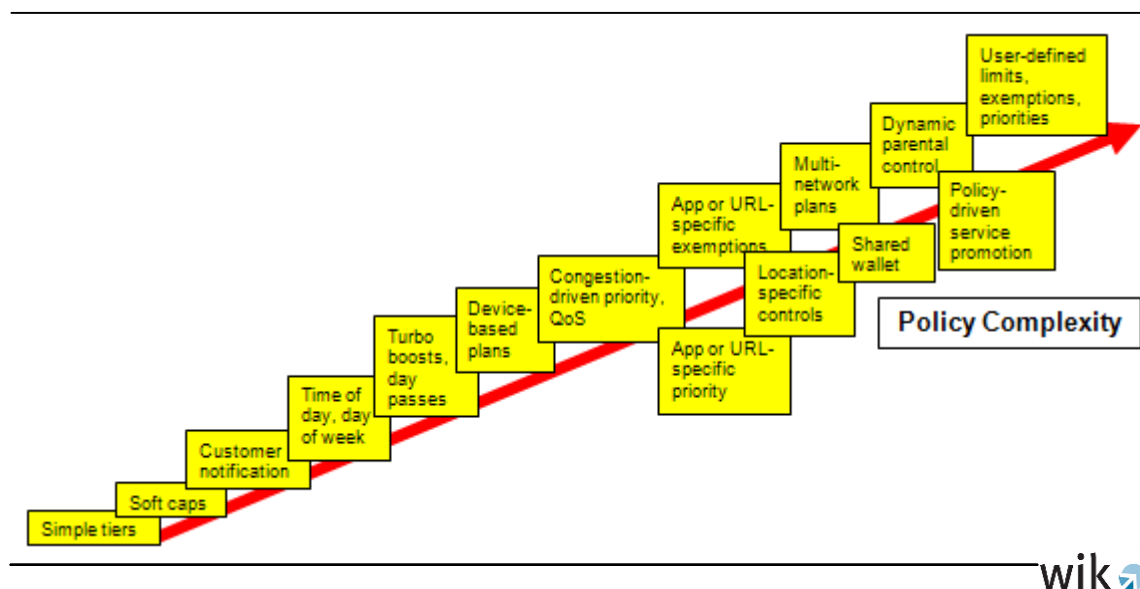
Simple tiers

Soft caps

Customer notification

Time of day, day of week

Turbo boosts, day passes

Device-based plans

Congestion-driven priority, QoS

App or URL-specific exemptions

App or URL-specific priority

Location-specific controls

Multi-network plans

Shared wallet

Dynamic parental control

Policy-driven service promotion

User-defined limits, exemptions, priorities

Policy Complexity

wik